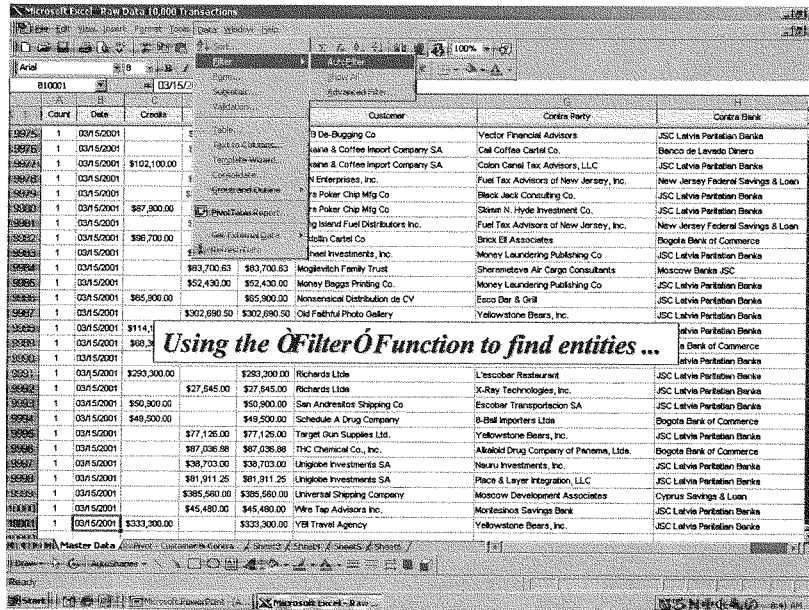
Microsoft Excel - Raw Data 10,000 Transactions

File Edit View Insert Format Tools Data Window Help

Arial 8 100%

B10001 = 03/15/2

Sort...
Filter
Form...
Subtotals...
Validation...
Table...
Text to Columns...
Template Wizard...
Consolidate...
Group and Outline
PivotTable Report...
Get External Data
Refresh Data

AutoFilter
Show All
Advanced Filter...

| | A | B | C | | | E | F | G | H |
|---|---|---|---|---|---|---|---|---|---|
| | Count | Date | Credits | | | | Customer | Contra Party | Contra Bank |
| 9975 | 1 | 03/15/2001 | | | | | B De-Bugging Co | Vector Financial Advisors | JSC Latvia Paritatian Banka |
| 9976 | 1 | 03/15/2001 | | | | | kaine & Coffee Import Company SA | Cali Coffee Cartel Co. | Banco de Lavado Dinero |
| 9977 | 1 | 03/15/2001 | $102,100.00 | | | | kaine & Coffee Import Company SA | Colon Canal Tax Advisors, LLC | JSC Latvia Paritatian Banka |
| 9978 | 1 | 03/15/2001 | | | | | l Enterprises, Inc. | Fuel Tax Advisors of New Jersey, Inc. | New Jersey Federal Savings & Loan |
| 9979 | 1 | 03/15/2001 | | | | | s Poker Chip Mfg Co | Black Jack Consulting Co. | JSC Latvia Paritatian Banka |
| 9980 | 1 | 03/15/2001 | $87,900.00 | | | | s Poker Chip Mfg Co | Slawn N. Hyde Investment Co. | JSC Latvia Paritatian Banka |
| 9981 | 1 | 03/15/2001 | | | | | g Island Fuel Distributors Inc. | Fuel Tax Advisors of New Jersey, Inc. | New Jersey Federal Savings & Loan |
| 9982 | 1 | 03/15/2001 | $98,700.00 | | | | stolin Cartel Co | Brick Ell Associates | Bogota Bank of Commerce |
| 9983 | 1 | 03/15/2001 | | | | | hael Investments, Inc. | Money Laundering Publishing Co | JSC Latvia Paritatian Banka |
| 9984 | 1 | 03/15/2001 | | $83,700.63 | | $83,700.63 | Mogilevitch Family Trust | Sheremeteva Air Cargo Consultants | Moscow Banka JSC |
| 9985 | 1 | 03/15/2001 | | $52,430.00 | | $52,430.00 | Money Baggs Printing Co. | Money Laundering Publishing Co | JSC Latvia Paritatian Banka |
| 9986 | 1 | 03/15/2001 | $65,900.00 | | | $65,900.00 | Nonsensical Distribution de CV | Esco Bar & Grill | JSC Latvia Paritatian Banka |
| 9987 | 1 | 03/15/2001 | | $302,690.50 | | $302,690.50 | Old Faithful Photo Gallery | Yellowstone Bears, Inc. | JSC Latvia Paritatian Banka |
| 9988 | 1 | 03/15/2001 | $114,1 | | | | | | atvia Paritatian Banka |
| 9989 | 1 | 03/15/2001 | $68,3 | | | | | | a Bank of Commerce |
| 9990 | 1 | 03/15/2001 | | | | | | | atvia Paritatian Banka |
| 9991 | 1 | 03/15/2001 | $293,300.00 | | | $293,300.00 | Richards Ltda | L'escobar Restaurant | JSC Latvia Paritatian Banka |
| 9992 | 1 | 03/15/2001 | | $27,645.00 | | $27,645.00 | Richards Ltda | X-Ray Technologies, Inc. | JSC Latvia Paritatian Banka |
| 9993 | 1 | 03/15/2001 | $50,900.00 | | | $50,900.00 | San Andresitos Shipping Co | Escobar Transportacion SA | JSC Latvia Paritatian Banka |
| 9994 | 1 | 03/15/2001 | $49,500.00 | | | $49,500.00 | Schedule A Drug Company | 8-Ball Importers Ltda | Bogota Bank of Commerce |
| 9995 | 1 | 03/15/2001 | | $77,126.00 | | $77,126.00 | Target Gun Supplies Ltd. | Yellowstone Bears, Inc. | JSC Latvia Paritatian Banka |
| 9996 | 1 | 03/15/2001 | | $87,036.88 | | $87,036.88 | THC Chemical Co., Inc. | Alkaloid Drug Company of Panama, Ltda. | Bogota Bank of Commerce |
| 9997 | 1 | 03/15/2001 | | $38,703.00 | | $38,703.00 | Uniglobe Investments SA | Nauru Investments, Inc. | JSC Latvia Paritatian Banka |
| 9998 | 1 | 03/15/2001 | | $81,911.25 | | $81,911.25 | Uniglobe Investments SA | Place & Layer Integration, LLC | JSC Latvia Paritatian Banka |
| 9999 | 1 | 03/15/2001 | | $385,560.00 | | $385,560.00 | Universal Shipping Company | Moscow Development Associates | Cyprus Savings & Loan |
| 10000 | 1 | 03/15/2001 | | $45,480.00 | | $45,480.00 | Wire Tap Advisors Inc. | Montesinos Savings Bank | JSC Latvia Paritatian Banka |
| 10001 | 1 | 03/15/2001 | $333,300.00 | | | $333,300.00 | YBI Travel Agency | Yellowstone Bears, Inc. | JSC Latvia Paritatian Banka |

Using the ÒFilterÓ Function to find entities ...

Master Data / Customers Contra / Sheet3 / Sheet4 / Sheet5 / Sheet6 /

Draw AutoShapes

Ready

Start Microsoft Excel - Raw...